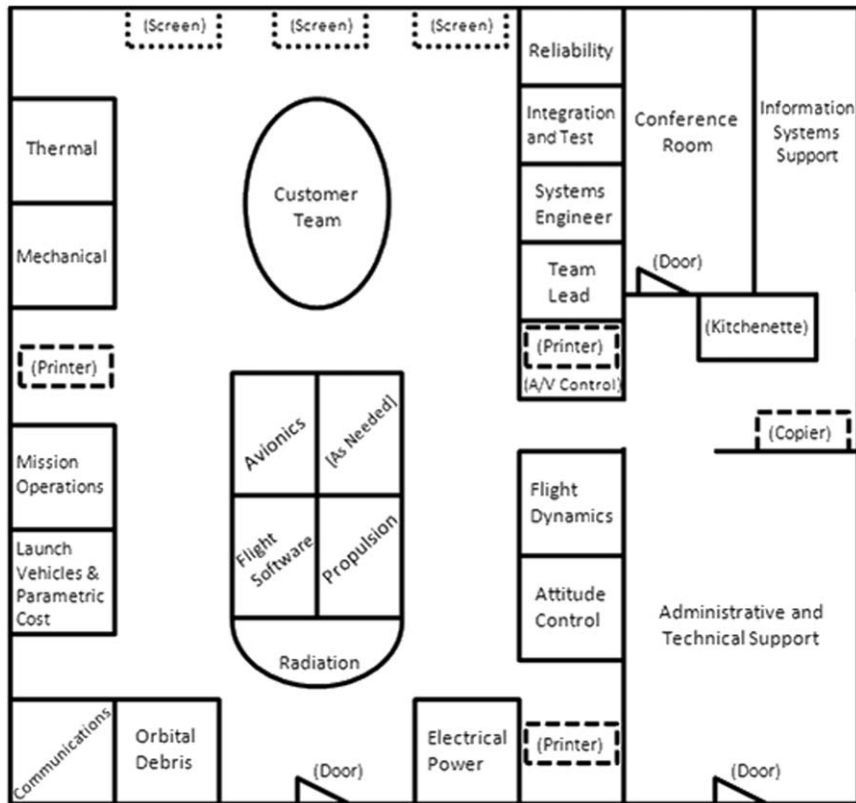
(Screen)
(Screen)
(Screen)

Reliability

Integration and Test

Systems Engineer

Team Lead

(Printer)

(A/V Control)

Conference Room

Information Systems Support

(Door)

(Kitchenette)

Thermal

Mechanical

Customer Team

(Printer)

Avionics

(As Needed)

Flight Software

Propulsion

Radiation

Mission Operations

Launch Vehicles & Parametric Cost

(Copier)

Flight Dynamics

Attitude Control

Administrative and Technical Support

Communications

Orbital Debris

(Door)

Electrical Power

(Printer)

(Door)